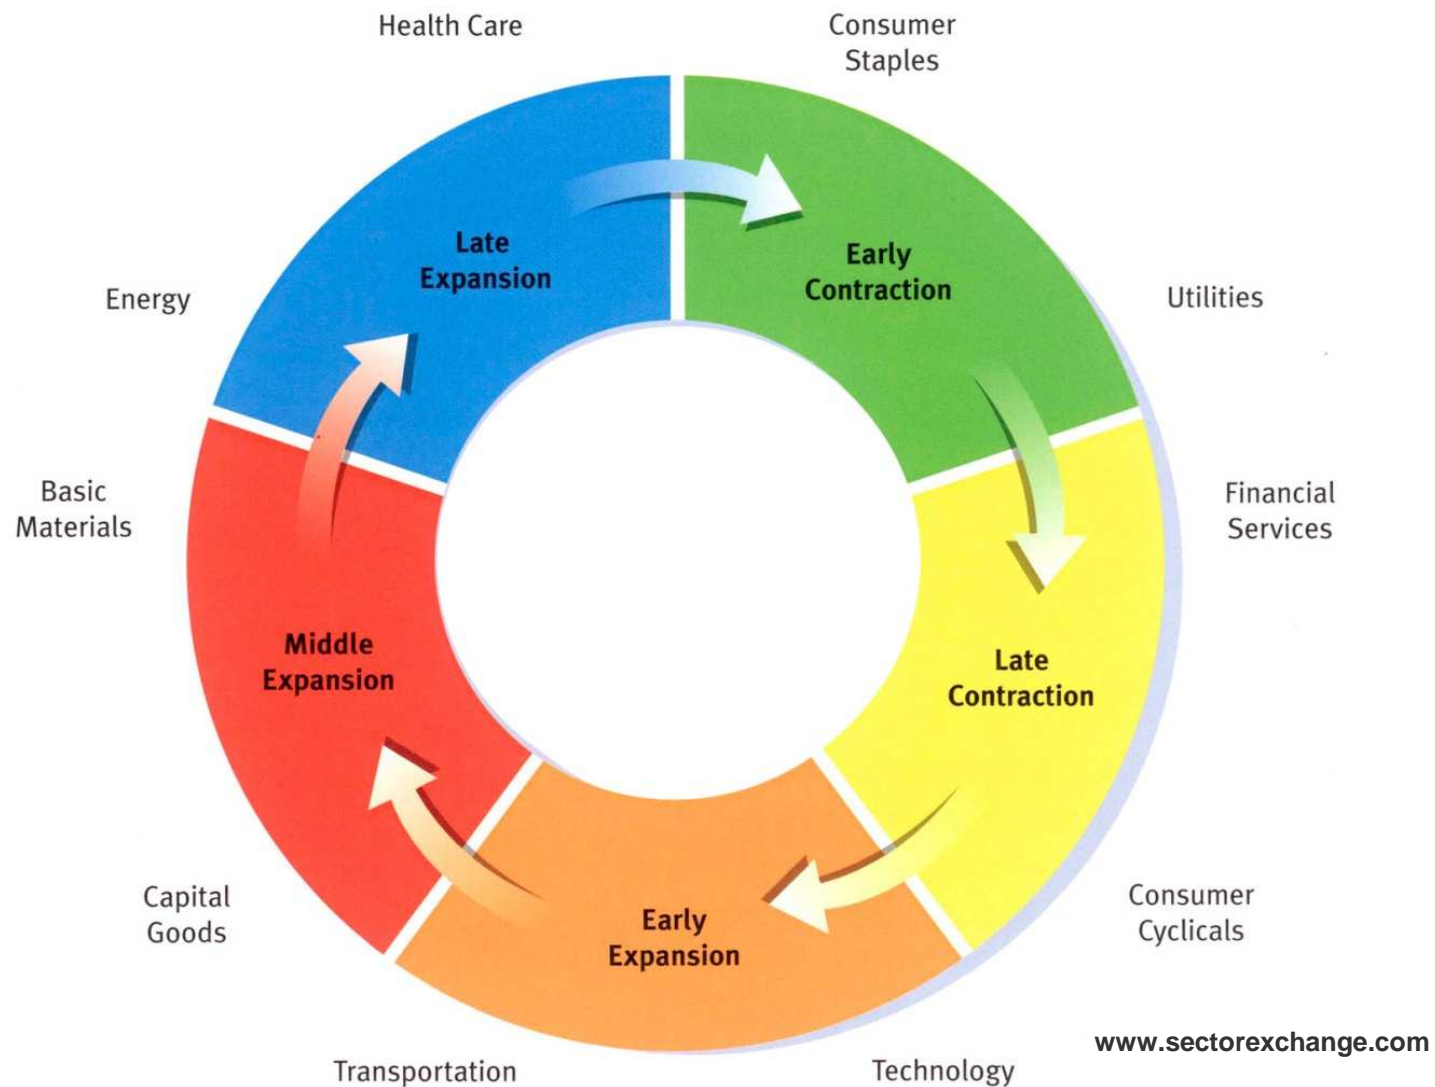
Health Care

Consumer Staples

Late Expansion

Early Contraction

Energy

Utilities

Basic Materials

Financial Services

Middle Expansion

Late Contraction

Early Expansion

Capital Goods

Consumer Cyclicals

www.sectorexchange.com

Transportation

Technology